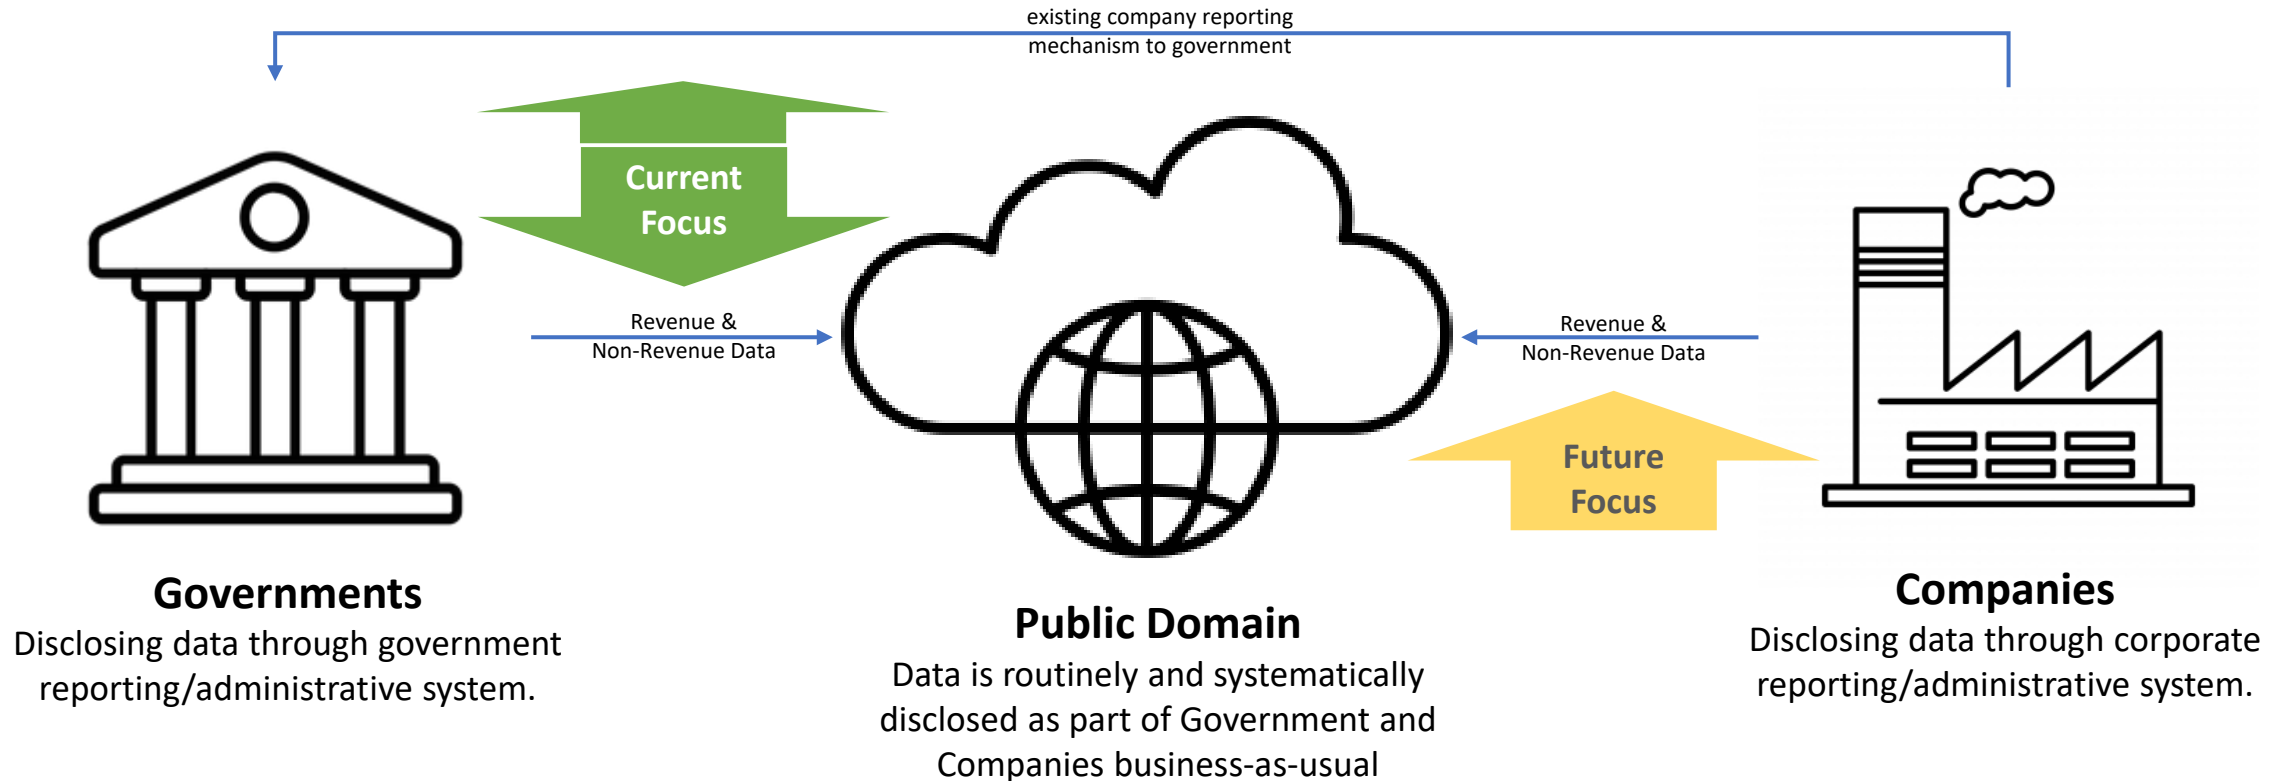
existing company reporting mechanism to government

Current Focus

Revenue & Non-Revenue Data

Revenue & Non-Revenue Data

Future Focus

Governments
Disclosing data through government reporting/administrative system.

Public Domain
Data is routinely and systematically disclosed as part of Government and Companies business-as-usual

Companies
Disclosing data through corporate reporting/administrative system.